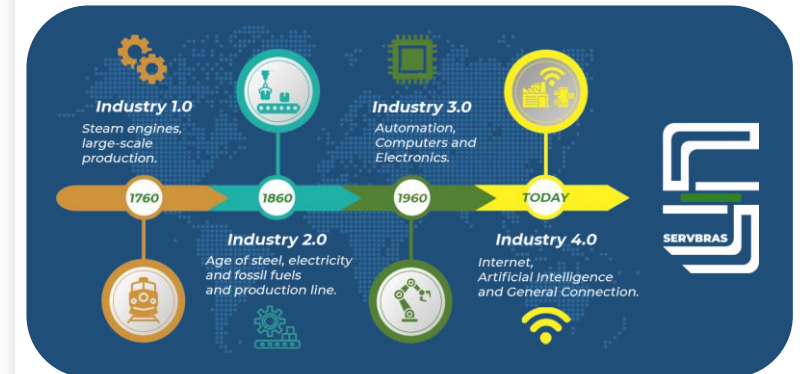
Industry 1.0
Steam engines, large-scale production.

1760

Industry 2.0
Age of steel, electricity and fossil fuels and production line.

1860

Industry 3.0
Automation, Computers and Electronics.

1960

TODAY

Industry 4.0
Internet, Artificial Intelligence and General Connection.

SERVBRAS